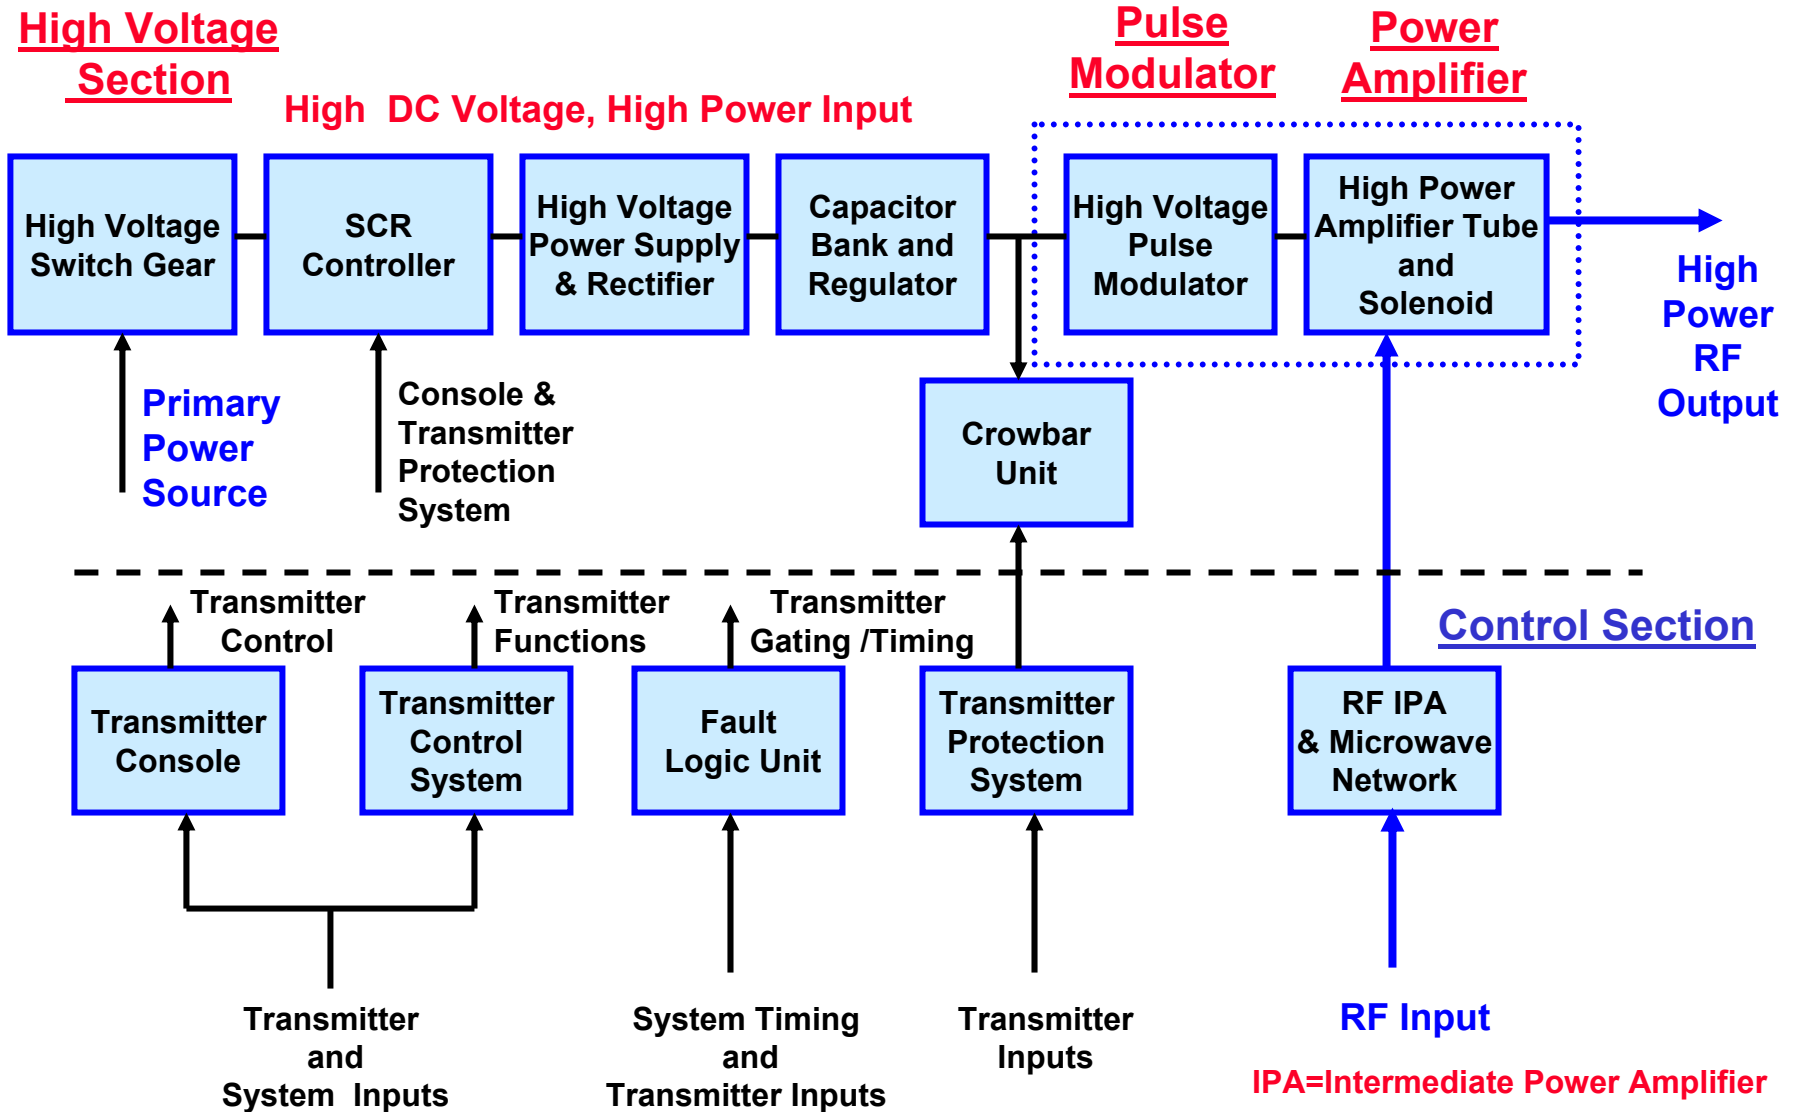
High Voltage Section

High DC Voltage, High Power Input

Pulse Modulator

Power Amplifier

High Voltage Switch Gear

SCR Controller

High Voltage Power Supply & Rectifier

Capacitor Bank and Regulator

High Voltage Pulse Modulator

High Power Amplifier Tube and Solenoid

High Power RF Output

Primary Power Source

Console & Transmitter Protection System

Crowbar Unit

Control Section

Transmitter Control

Transmitter Functions

Transmitter Gating /Timing

Transmitter Console

Transmitter Control System

Fault Logic Unit

Transmitter Protection System

RF IPA & Microwave Network

Transmitter and System Inputs

System Timing and Transmitter Inputs

Transmitter Inputs

RF Input

IPA=Intermediate Power Amplifier